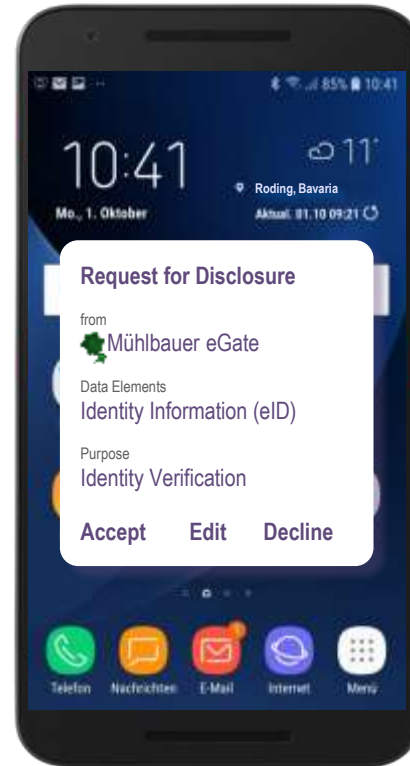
85% 10:41

10:41

11°

Mo., 1. Oktober

Roding, Bavaria

Aktual. 01.10 09:21

Request for Disclosure

from

Mühlbauer eGate

Data Elements

Identity Information (eID)

Purpose

Identity Verification

Accept Edit Decline

Telefon Nachrichten E-Mail Internet Menü